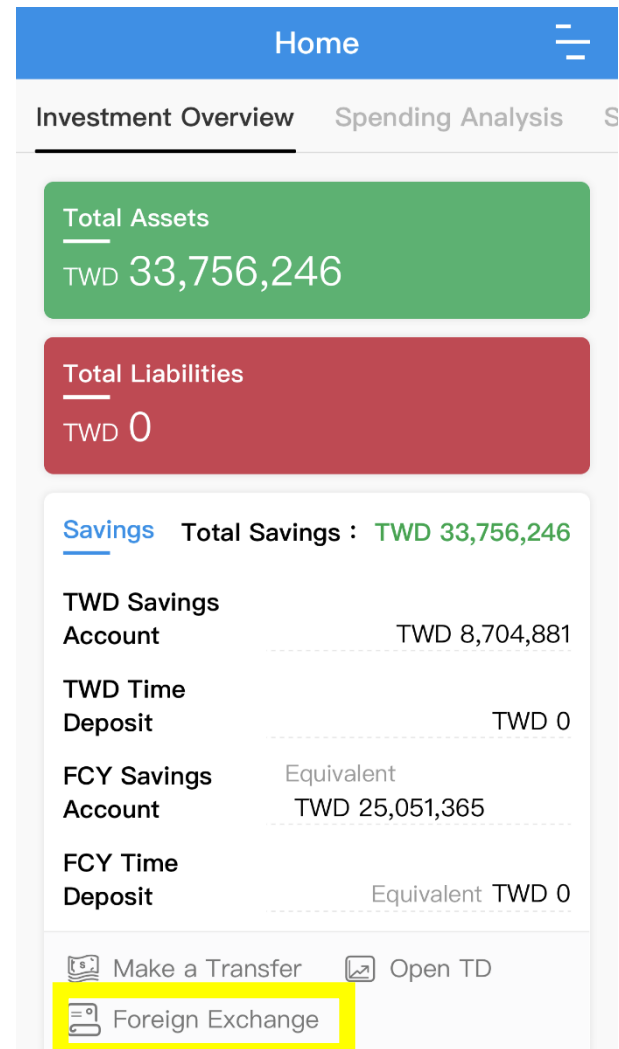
Home

Investment Overview Spending Analysis S

Total Assets
TWD 33,756,246

Total Liabilities
TWD 0

Savings Total Savings： TWD 33,756,246

TWD Savings Account TWD 8,704,881

TWD Time Deposit TWD 0

FCY Savings Account Equivalent TWD 25,051,365

FCY Time Deposit Equivalent TWD 0

Make a Transfer Open TD

Foreign Exchange